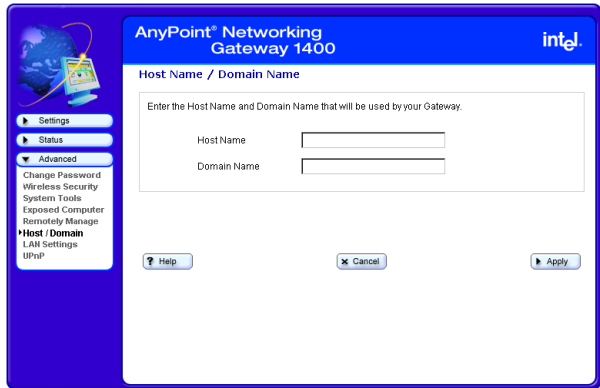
AnyPoint® Networking Gateway 1400

intel.

Settings
Status
Advanced
Change Password
Wireless Security
System Tools
Exposed Computer
Remotely Manage
Host / Domain
LAN Settings
UPnP

Host Name / Domain Name

Enter the Host Name and Domain Name that will be used by your Gateway.

Host Name

Domain Name

? Help

Cancel

Apply